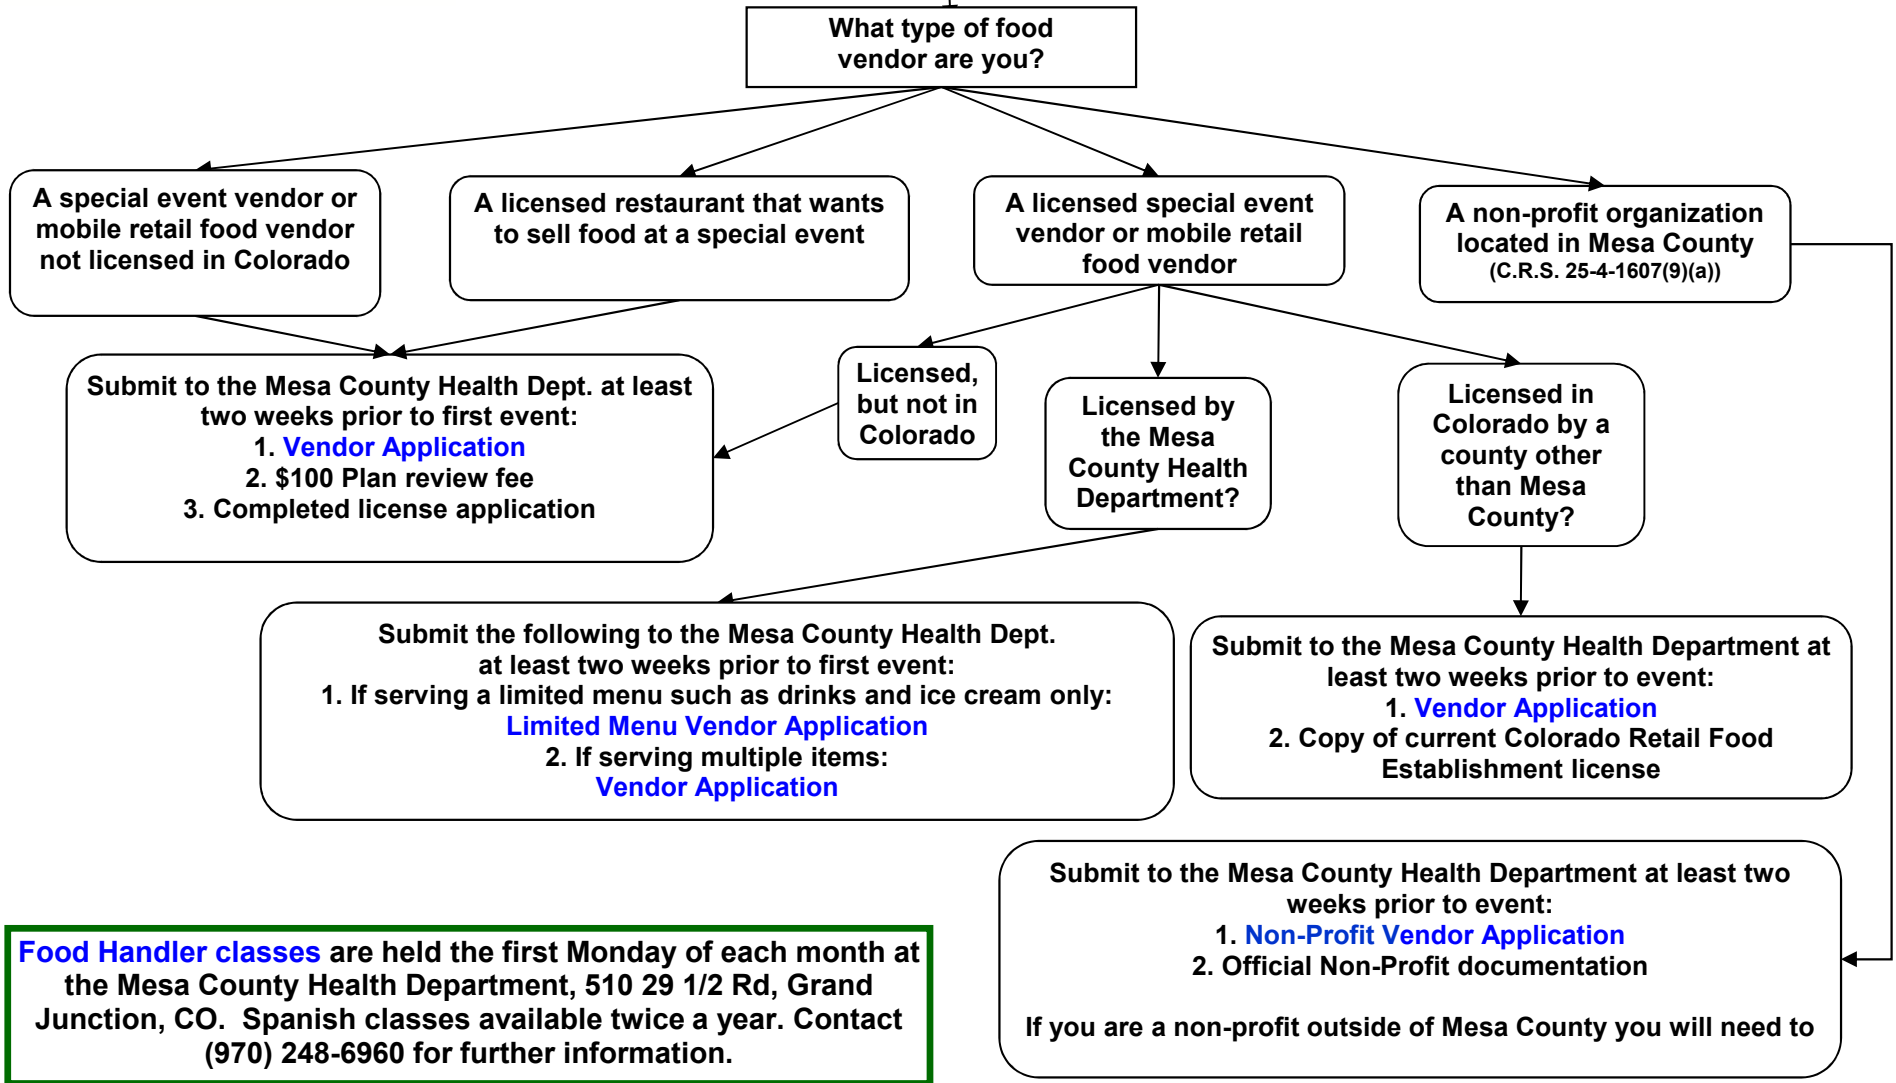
What type of food vendor are you?

A special event vendor or mobile retail food vendor not licensed in Colorado

A licensed restaurant that wants to sell food at a special event

A licensed special event vendor or mobile retail food vendor

A non-profit organization located in Mesa County (C.R.S. 25-4-1607(9)(a))

Submit to the Mesa County Health Dept. at least two weeks prior to first event:
1. Vendor Application
2. $100 Plan review fee
3. Completed license application

Licensed, but not in Colorado

Licensed by the Mesa County Health Department?

Licensed in Colorado by a county other than Mesa County?

Submit the following to the Mesa County Health Dept. at least two weeks prior to first event:
1. If serving a limited menu such as drinks and ice cream only:
Limited Menu Vendor Application
2. If serving multiple items:
Vendor Application

Submit to the Mesa County Health Department at least two weeks prior to event:
1. Vendor Application
2. Copy of current Colorado Retail Food Establishment license

Submit to the Mesa County Health Department at least two weeks prior to event:
1. Non-Profit Vendor Application
2. Official Non-Profit documentation

If you are a non-profit outside of Mesa County you will need to

Food Handler classes are held the first Monday of each month at the Mesa County Health Department, 510 29 1/2 Rd, Grand Junction, CO. Spanish classes available twice a year. Contact (970) 248-6960 for further information.